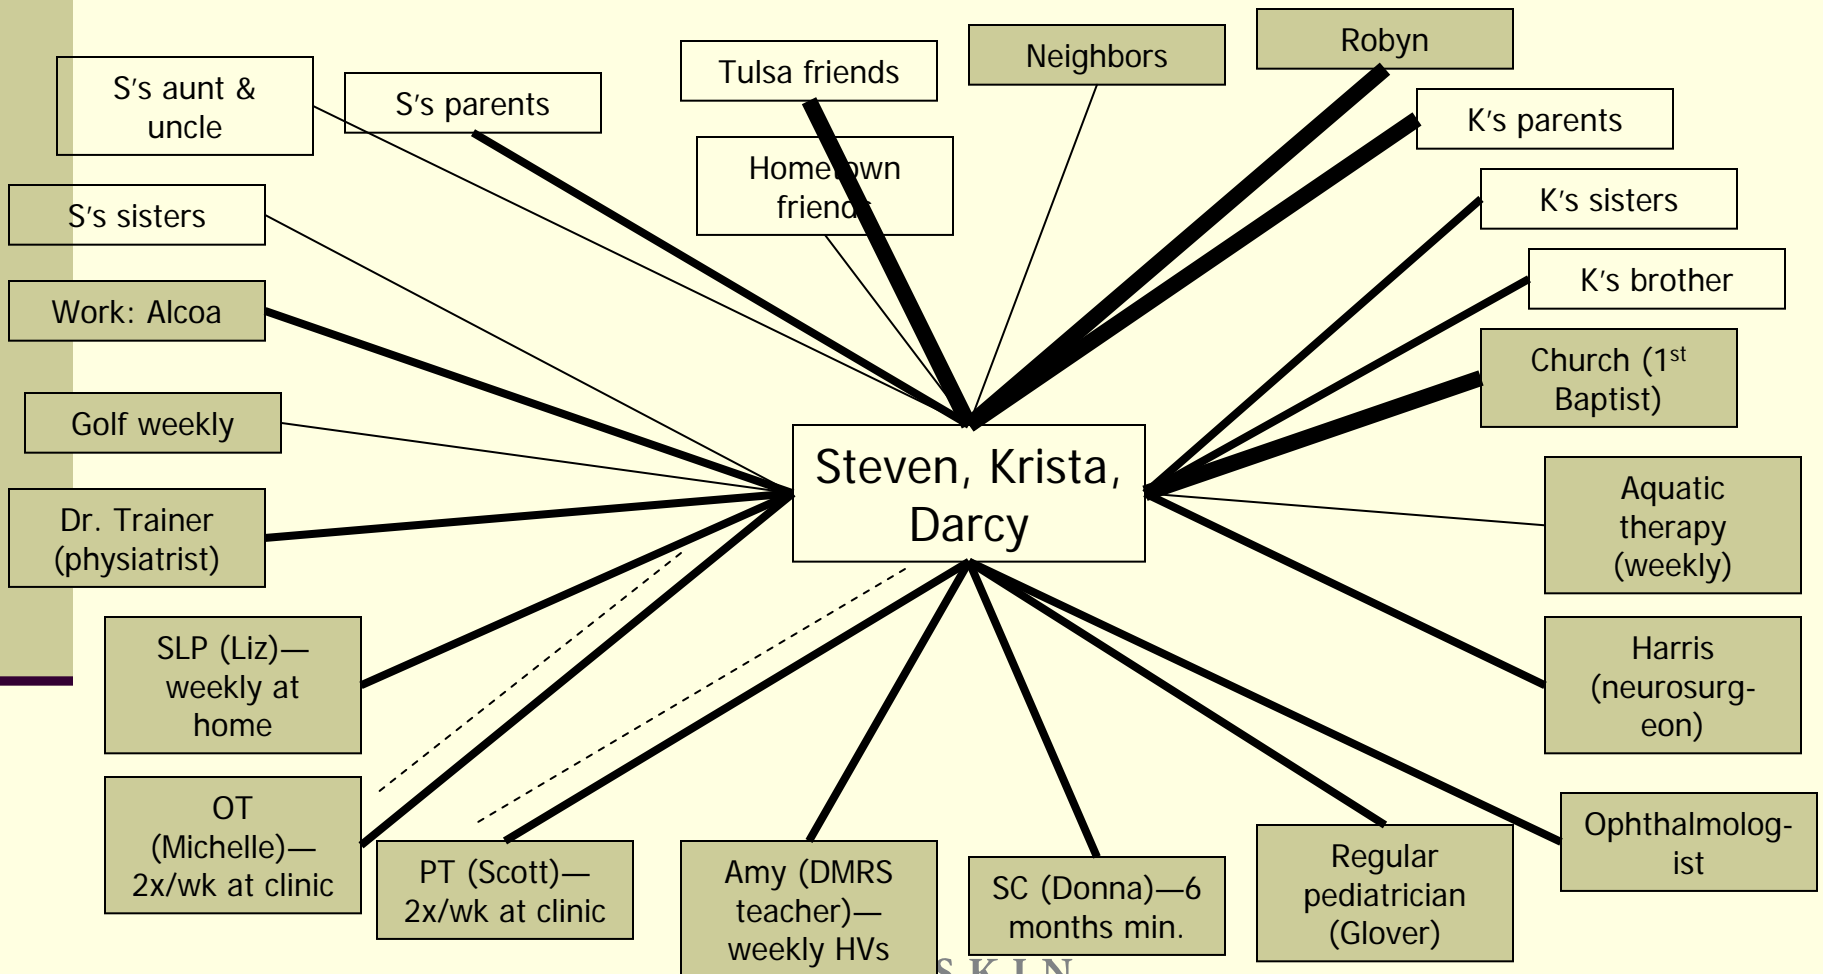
S's aunt & uncle

S's parents

Tulsa friends

Neighbors

Robyn

K's parents

Hometown friends

S's sisters

K's sisters

K's brother

Work: Alcoa

Church (1$^{st}$ Baptist)

Golf weekly

Steven, Krista, Darcy

Aquatic therapy (weekly)

Dr. Trainer (physiatrist)

Harris (neurosurgeon)

SLP (Liz)—weekly at home

OT (Michelle)—2x/wk at clinic

PT (Scott)—2x/wk at clinic

Amy (DMRS teacher)—weekly HVs

SC (Donna)—6 months min.

Regular pediatrician (Glover)

Ophthalmologist

S K I N